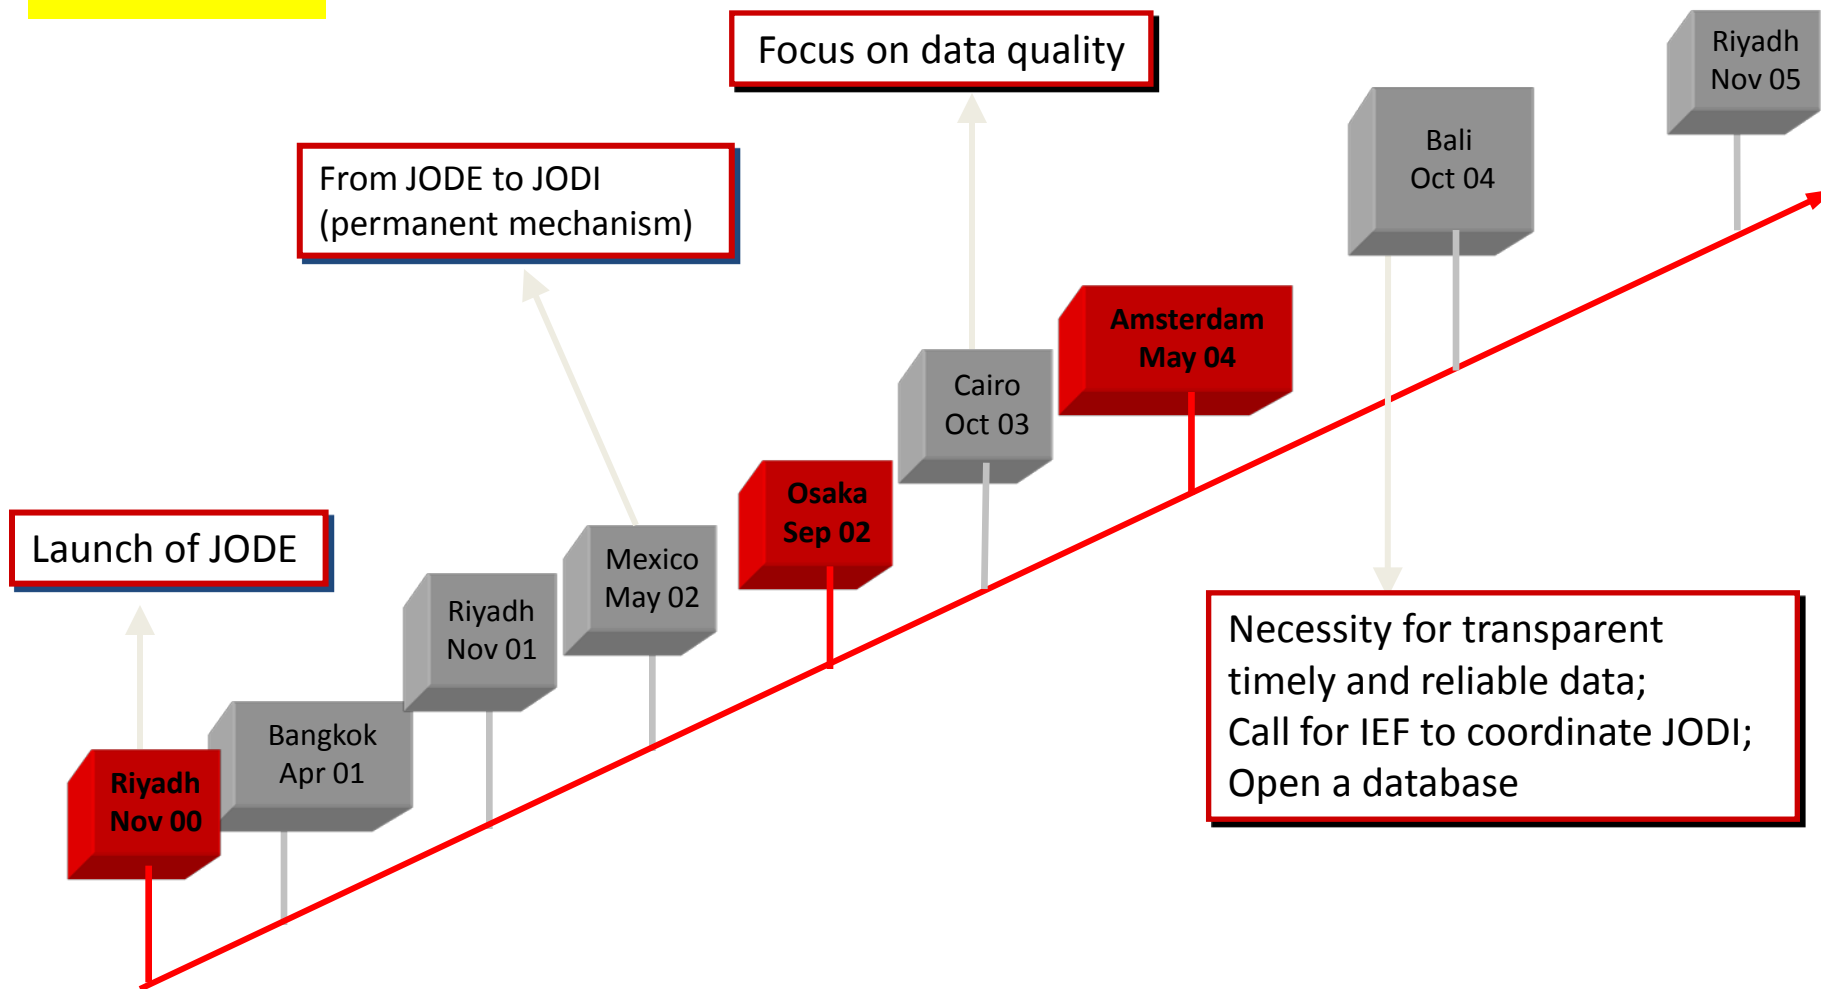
Focus on data quality

Riyadh
Nov 05

From JODE to JODI
(permanent mechanism)

Bali
Oct 04

Amsterdam
May 04

Cairo
Oct 03

Osaka
Sep 02

Launch of JODE

Mexico
May 02

Riyadh
Nov 01

Bangkok
Apr 01

Riyadh
Nov 00

Necessity for transparent timely and reliable data;
Call for IEF to coordinate JODI;
Open a database